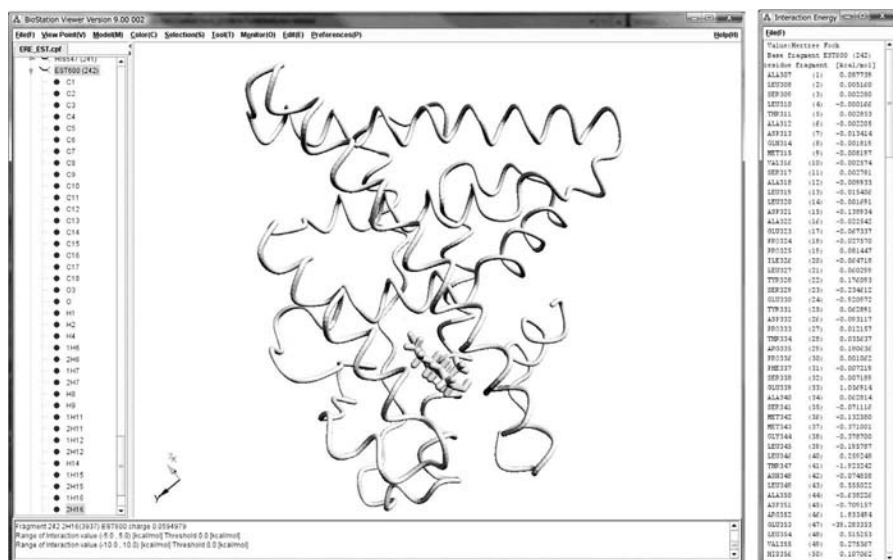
BioStation Viewer Version 9.00.002
File(F) View Point(V) Model(M) Color(C) Selection(S) Tool(T) Monitor(O) Edit(E) Preferences(P) Help(H)
ERE_EST.cpf
HIS547 (241)
EST600 (242)
C1
C2
C3
C4
C5
C6
C7
C8
C9
C10
C11
C12
C13
C14
C15
C16
C17
C18
O3
O
H1
H2
H4
1H6
2H6
1H7
2H7
H8
H9
1H11
2H11
1H12
2H12
H14
1H15
2H15
1H16
2H16
Fragment 242 2H16(3937) EST600 charge 0.0594979
Range of interaction value (-5.0 , 5.0) [kcal/mol] Threshold 0.0 [kcal/mol]
Range of interaction value (-10.0 , 10.0) [kcal/mol] Threshold 0.0 [kcal/mol]

Interaction Energy
File(F)
Value:Hartree Fock
Base fragment EST600 (242)
residue fragment [kcal/mol]
| | | |
|---|---|---|
| ALA307 | (1) | 0.007735 |
| LEU308 | (2) | 0.005160 |
| SER309 | (3) | 0.002280 |
| LEU310 | (4) | -0.000166 |
| THR311 | (5) | 0.002653 |
| ALA312 | (6) | -0.005205 |
| ASP313 | (7) | -0.013414 |
| GLN314 | (8) | -0.001815 |
| MET315 | (9) | -0.008197 |
| VAL316 | (10) | -0.002574 |
| SER317 | (11) | 0.002781 |
| ALA318 | (12) | -0.009933 |
| LEU319 | (13) | -0.015406 |
| LEU320 | (14) | -0.001691 |
| ASP321 | (15) | -0.138934 |
| ALA322 | (16) | -0.022542 |
| GLU323 | (17) | -0.067337 |
| PRO324 | (18) | -0.027570 |
| PRO325 | (19) | 0.061447 |
| ILE326 | (20) | -0.064718 |
| LEU327 | (21) | 0.000299 |
| TYR328 | (22) | 0.176093 |
| SER329 | (23) | -0.234612 |
| GLU330 | (24) | -0.520672 |
| TYR331 | (25) | 0.062891 |
| ASP332 | (26) | -0.093117 |
| PRO333 | (27) | 0.012157 |
| THR334 | (28) | 0.035637 |
| ARG335 | (29) | 0.180036 |
| PRO336 | (30) | 0.001062 |
| PHE337 | (31) | -0.007219 |
| SER338 | (32) | 0.007189 |
| GLU339 | (33) | 1.036914 |
| ALA340 | (34) | 0.062814 |
| SER341 | (35) | -0.071116 |
| MET342 | (36) | -0.132380 |
| MET343 | (37) | -0.371001 |
| GLY344 | (38) | -0.378700 |
| LEU345 | (39) | -0.153787 |
| LEU346 | (40) | 0.209248 |
| THR347 | (41) | -1.923242 |
| ASN348 | (42) | -0.074838 |
| LEU349 | (43) | 0.555022 |
| ALA350 | (44) | -0.635226 |
| ASP351 | (45) | -0.705157 |
| ARG352 | (46) | 1.533454 |
| GLU353 | (47) | -35.283333 |
| LEU354 | (48) | 0.515253 |
| VAL355 | (49) | 0.275367 |
| HIS356 | (50) | 0.107063 |